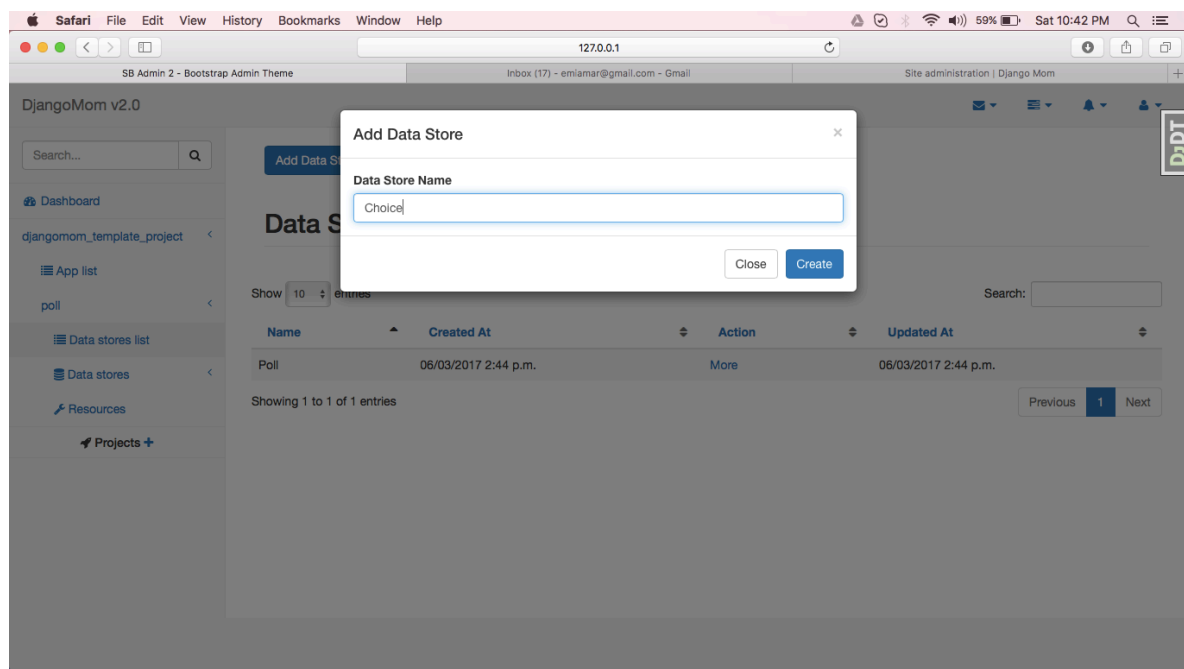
Safari File Edit View History Bookmarks Window Help
59% Sat 10:42 PM
127.0.0.1
SB Admin 2 - Bootstrap Admin Theme
Inbox (17) - emiamar@gmail.com - Gmail
Site administration | Django Mom
DjangoMom v2.0
Search...
Dashboard
djangomom_template_project
App list
poll
Data stores list
Data stores
Resources
Projects +
Add Data S
Data S
Show 10 entries
Search:
| Name | Created At | Action | Updated At |
|---|---|---|---|
| Poll | 06/03/2017 2:44 p.m. | More | 06/03/2017 2:44 p.m. |
Showing 1 to 1 of 1 entries
Previous 1 Next
Add Data Store
×
Data Store Name
Choice
Close
Create
DjDT